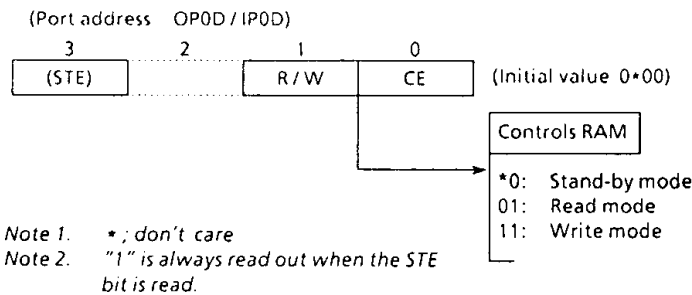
(Port address OP0D / IP0D)

| 3 | 2 | 1 | 0 |
|---|---|---|---|
| (STE) | | R / W | CE |

(Initial value 0*00)

Controls RAM

*0: Stand-by mode
01: Read mode
11: Write mode

Note 1. * ; don't care
Note 2. "1" is always read out when the STE bit is read.